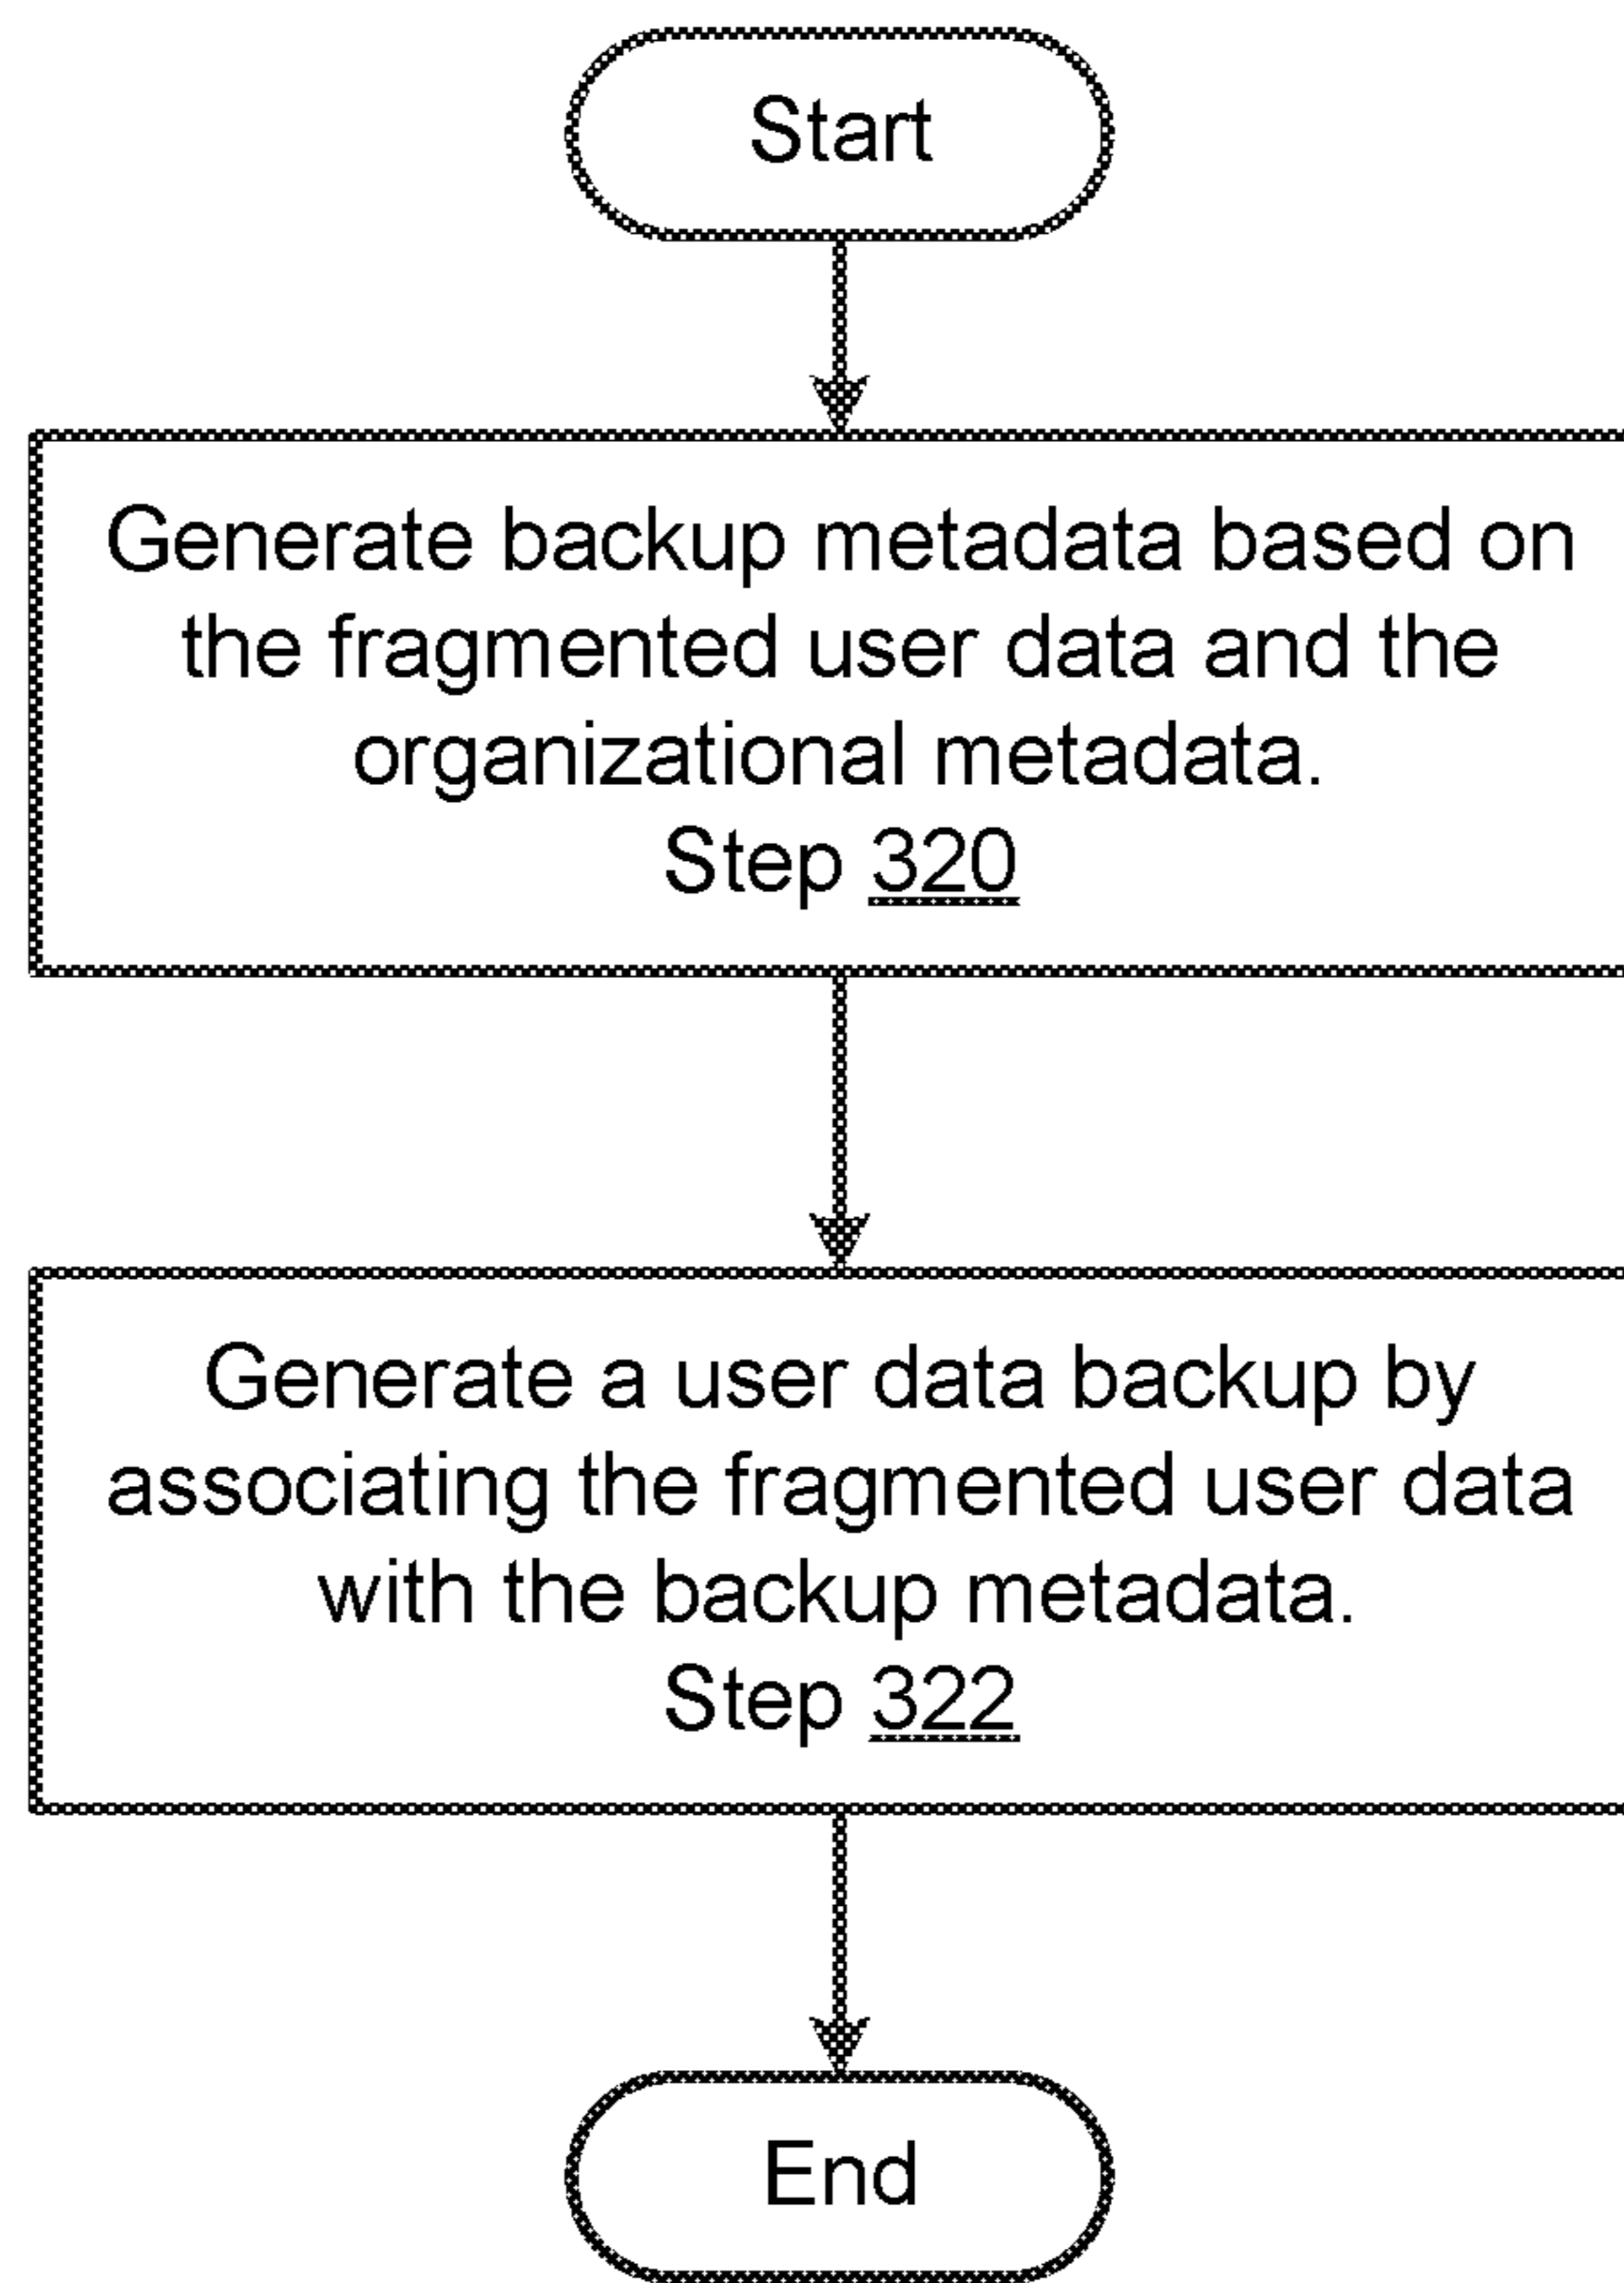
Start

Generate backup metadata based on the fragmented user data and the organizational metadata.
Step 320

Generate a user data backup by associating the fragmented user data with the backup metadata.
Step 322

End